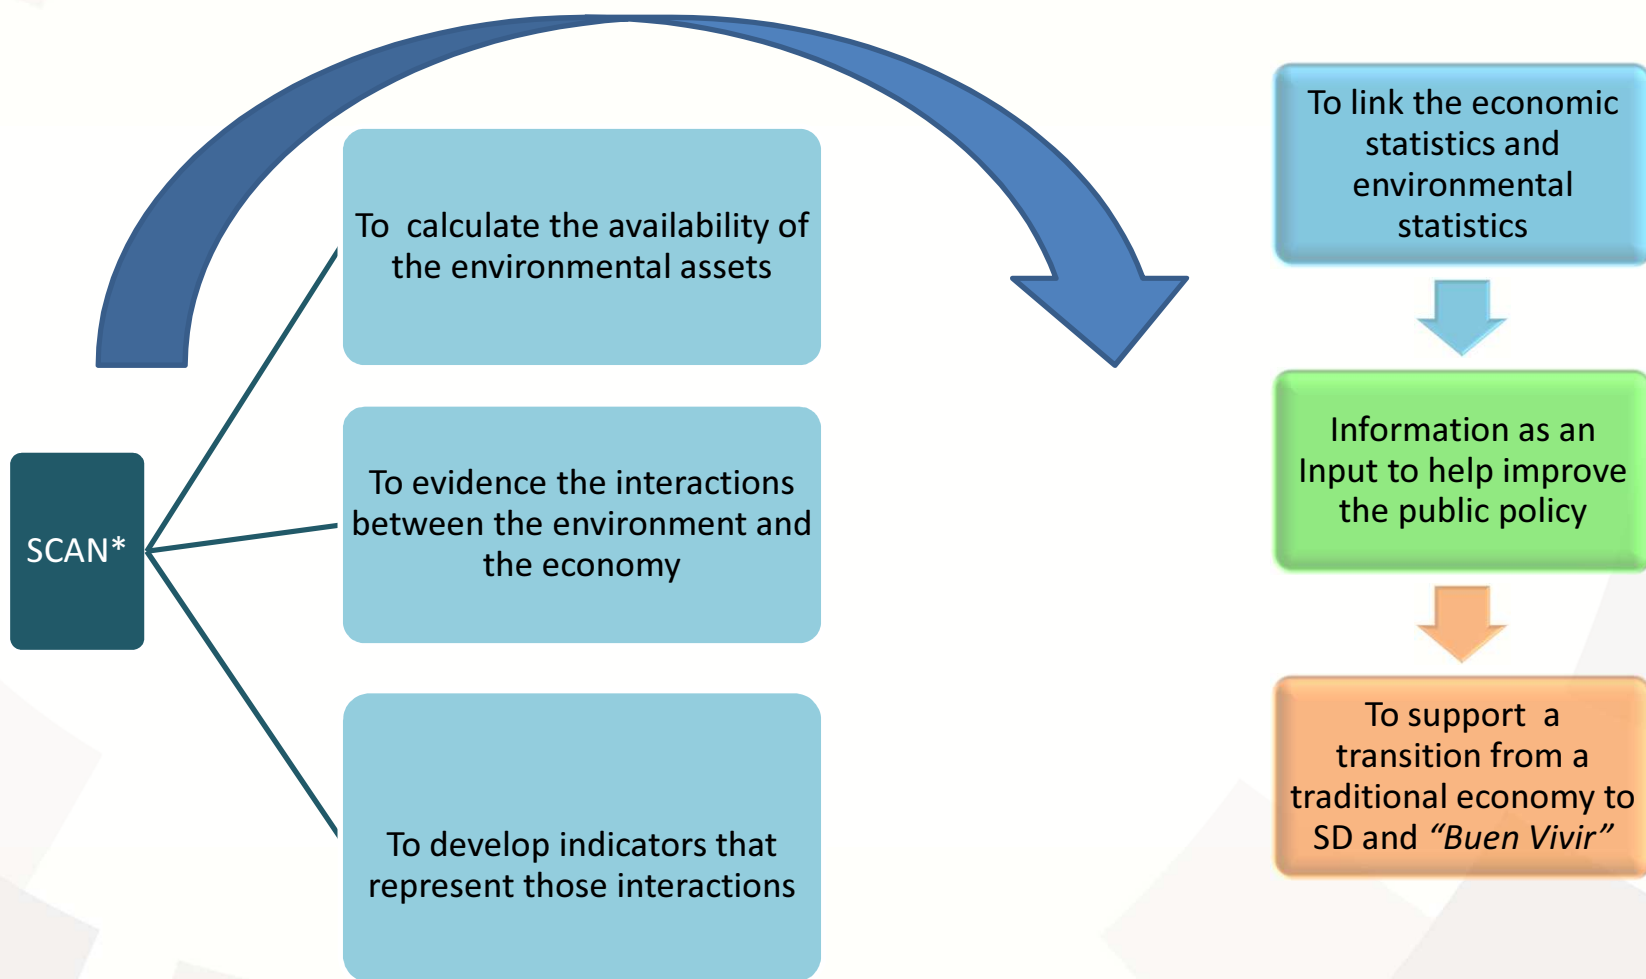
SCAN*

To calculate the availability of the environmental assets

To evidence the interactions between the environment and the economy

To develop indicators that represent those interactions

To link the economic statistics and environmental statistics

Information as an Input to help improve the public policy

To support a transition from a traditional economy to SD and *“Buen Vivir”*